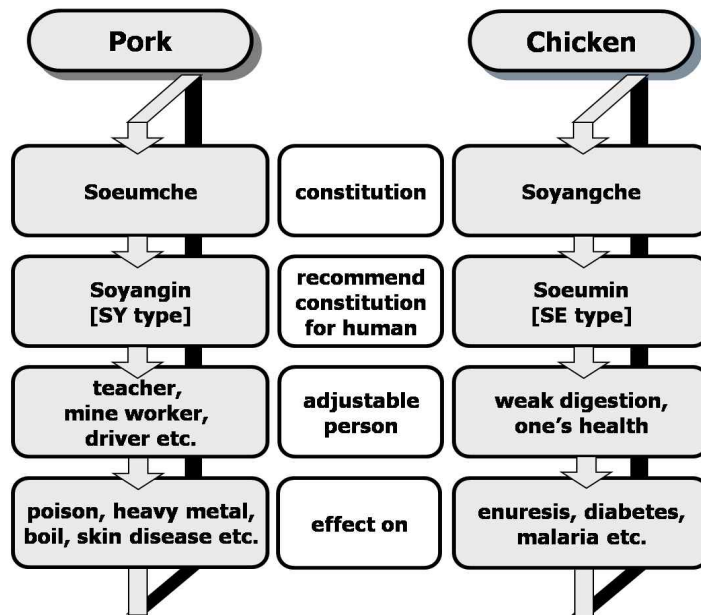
Pork

Chicken

Soeumche

constitution

Soyangche

Soyangin [SY type]

recommend constitution for human

Soeumin [SE type]

teacher, mine worker, driver etc.

adjustable person

weak digestion, one's health

poison, heavy metal, boil, skin disease etc.

effect on

enuresis, diabetes, malaria etc.